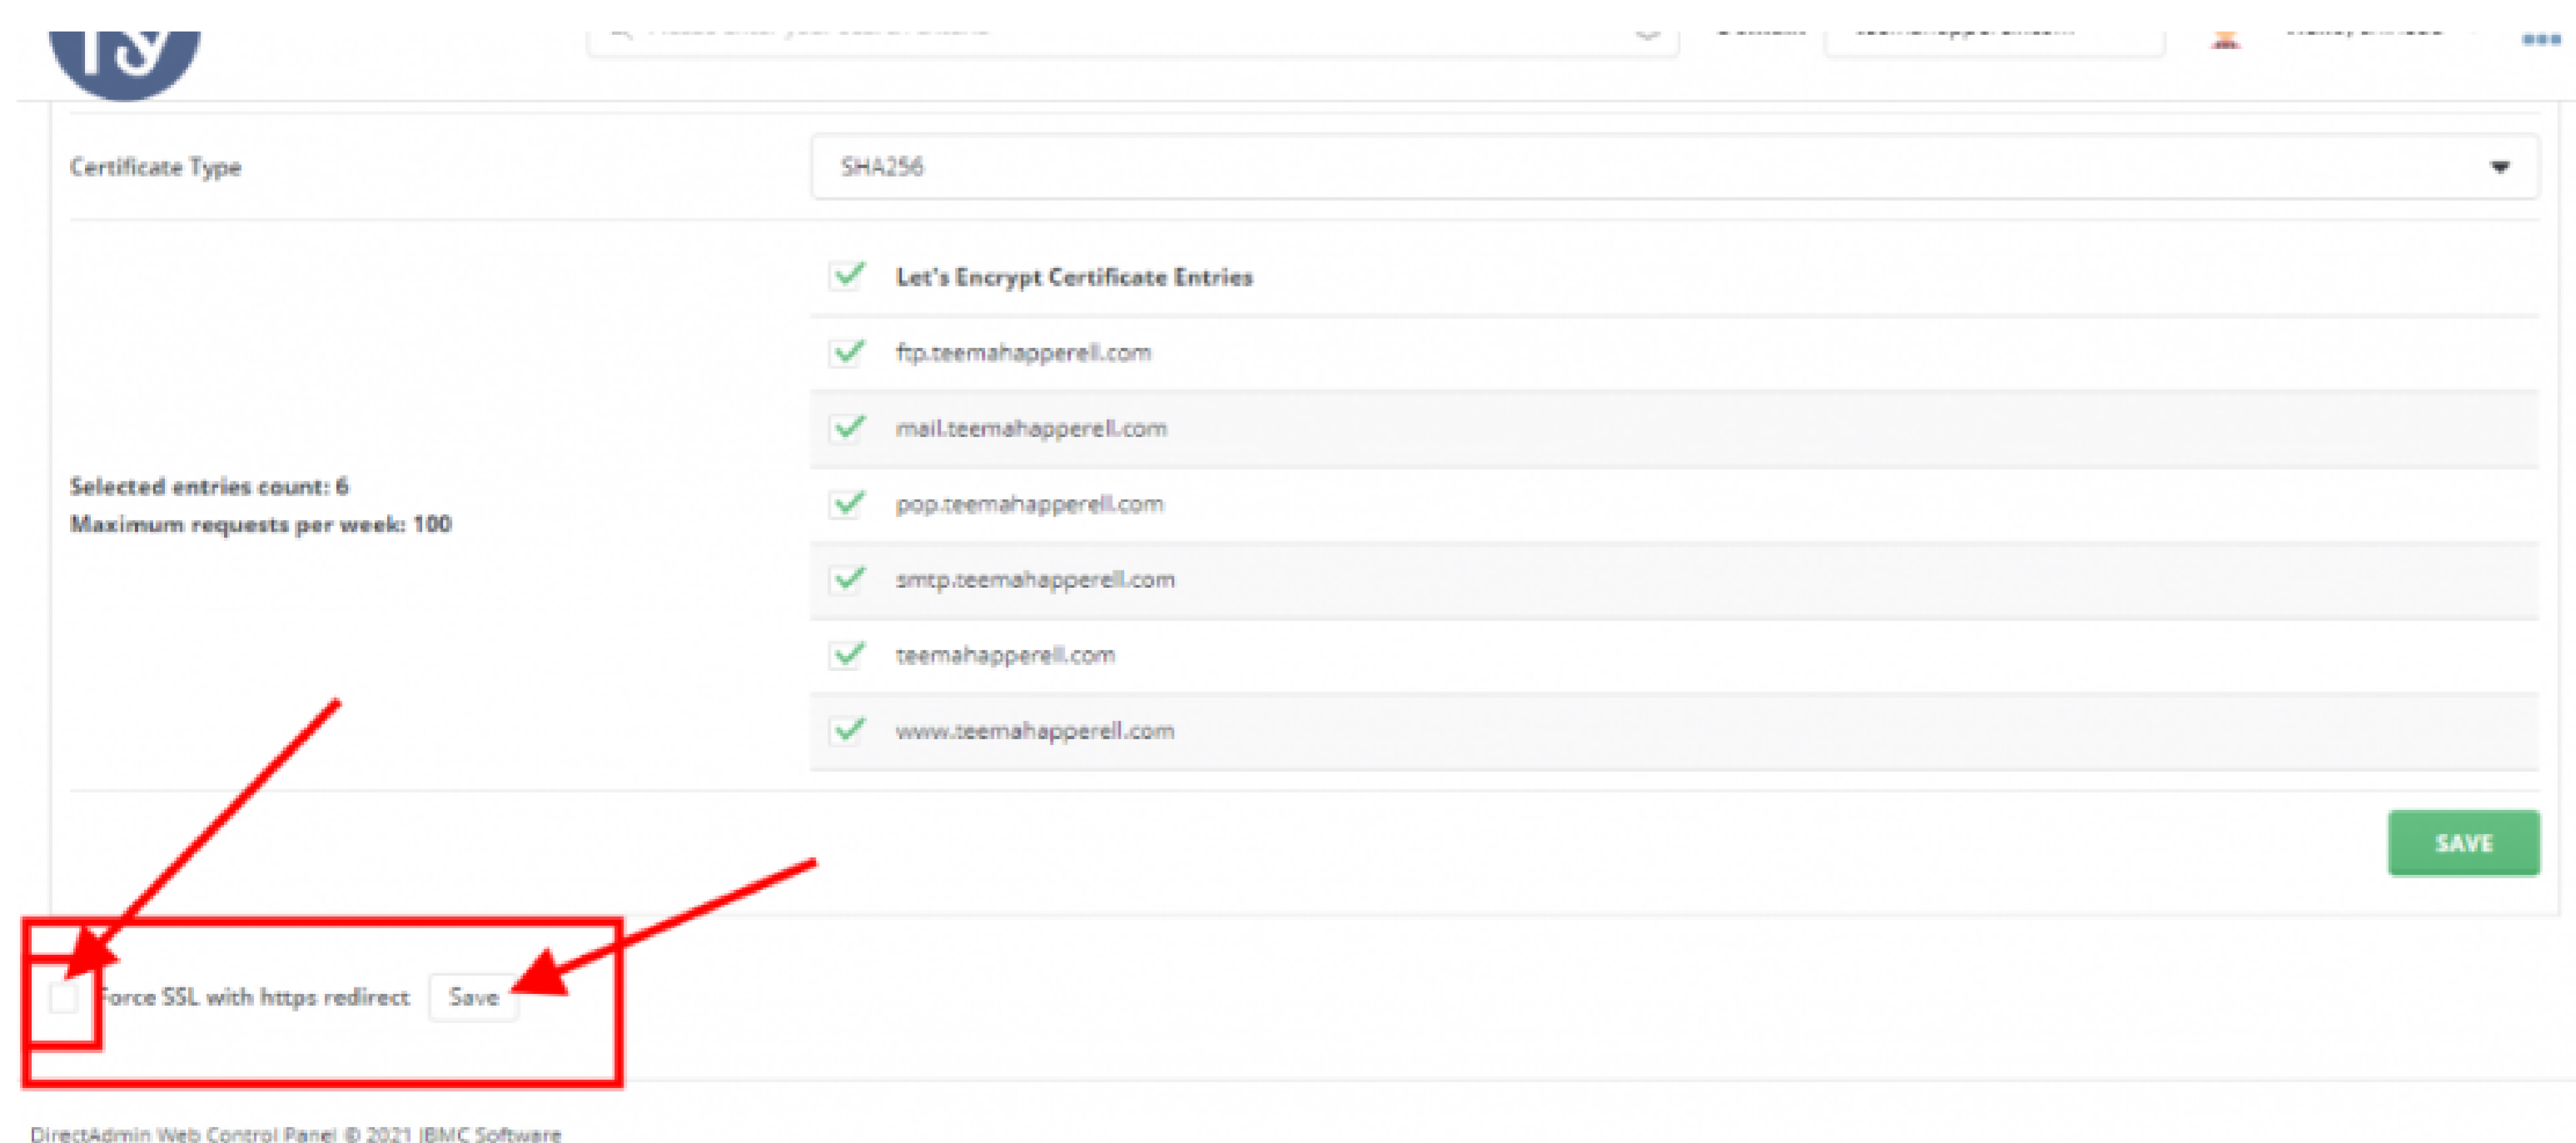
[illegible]

Certificate Type

SHA256

Let's Encrypt Certificate Entries

ftp.teemahapperell.com

mail.teemahapperell.com

pop.teemahapperell.com

smtp.teemahapperell.com

teemahapperell.com

www.teemahapperell.com

Selected entries count: 6
Maximum requests per week: 100

SAVE

Force SSL with https redirect Save

DirectAdmin Web Control Panel © 2021 JBMC Software